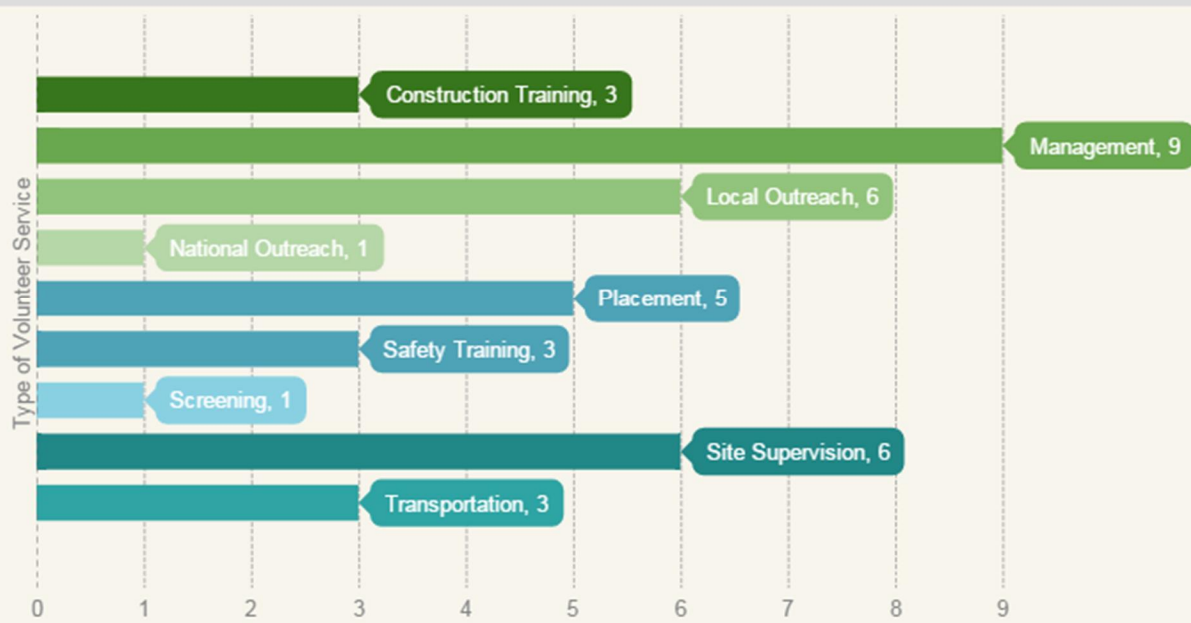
Type of Volunteer Service

Construction Training, 3

Management, 9

Local Outreach, 6

National Outreach, 1

Placement, 5

Safety Training, 3

Screening, 1

Site Supervision, 6

Transportation, 3

0 1 2 3 4 5 6 7 8 9